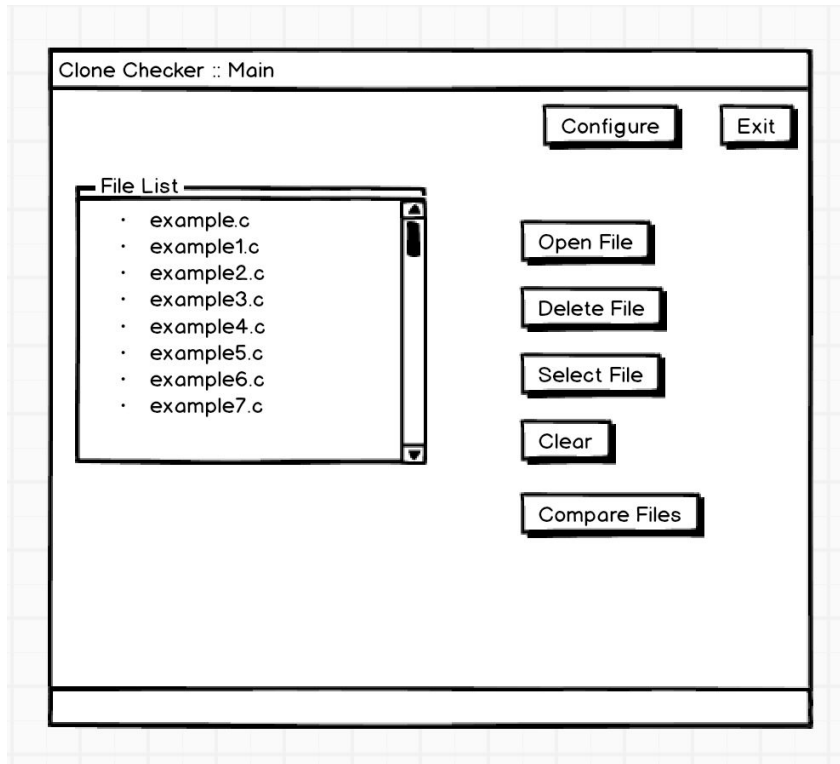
Clone Checker :: Main

Configure

Exit

File List

- example.c
- example1.c
- example2.c
- example3.c
- example4.c
- example5.c
- example6.c
- example7.c

Open File

Delete File

Select File

Clear

Compare Files